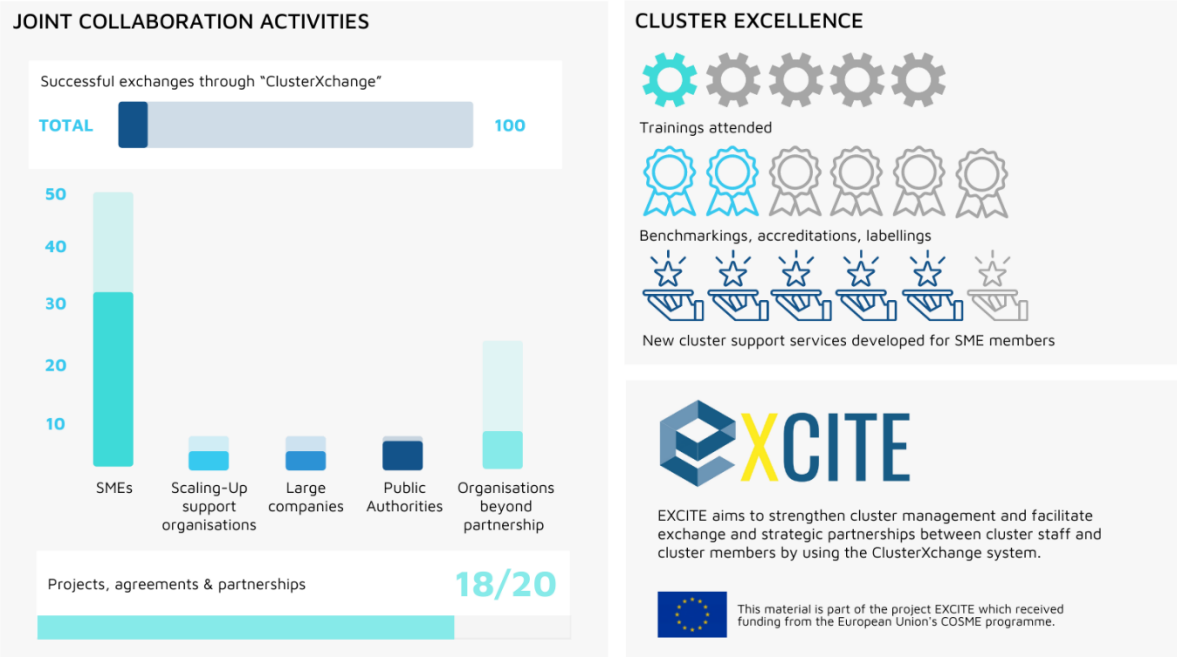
JOINT COLLABORATION ACTIVITIES

Successful exchanges through "ClusterXchange"

TOTAL

100

50
40
30
20
10

SMEs

Scaling-Up support organisations

Large companies

Public Authorities

Organisations beyond partnership

Projects, agreements & partnerships

18/20

CLUSTER EXCELLENCE

Trainings attended

Benchmarkings, accreditations, labellings

New cluster support services developed for SME members

EXCITE

EXCITE aims to strengthen cluster management and facilitate exchange and strategic partnerships between cluster staff and cluster members by using the ClusterXchange system.

This material is part of the project EXCITE which received funding from the European Union's COSME programme.